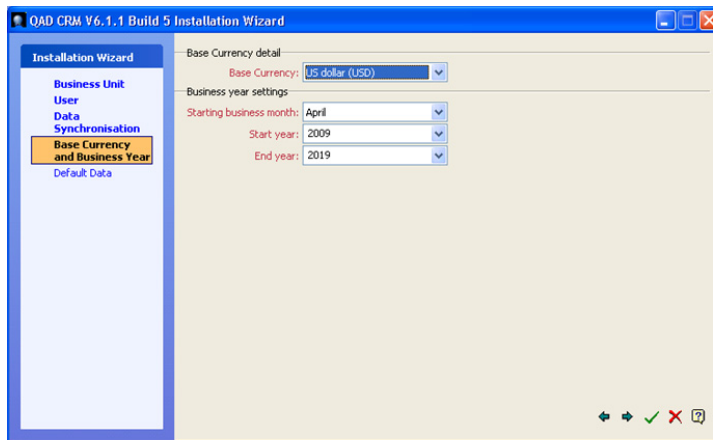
QAD CRM V6.1.1 Build 5 Installation Wizard

Installation Wizard

Business Unit
User
Data Synchronisation
Base Currency and Business Year
Default Data

Base Currency detail
Base Currency: US dollar (USD)

Business year settings
Starting business month: April
Start year: 2009
End year: 2019